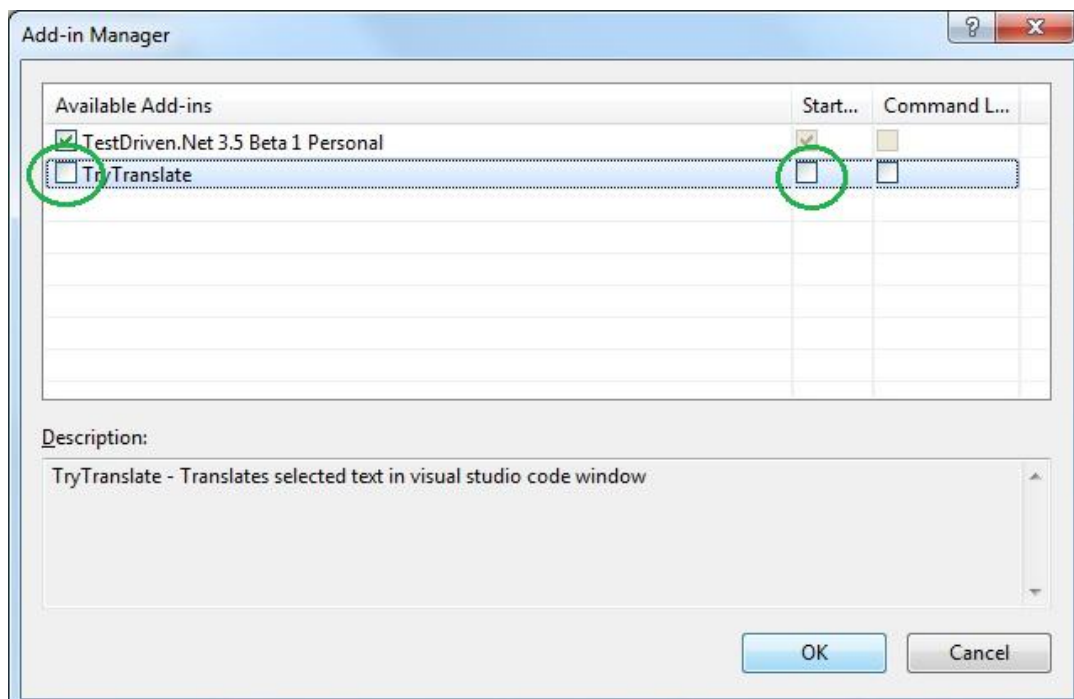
Add-in Manager

?

X

| Available Add-ins | Start... | Command L... |
|---|---|---|
| TestDriven.Net 3.5 Beta 1 Personal | | |
| TryTranslate | | |

Description:

TryTranslate - Translates selected text in visual studio code window

OK

Cancel